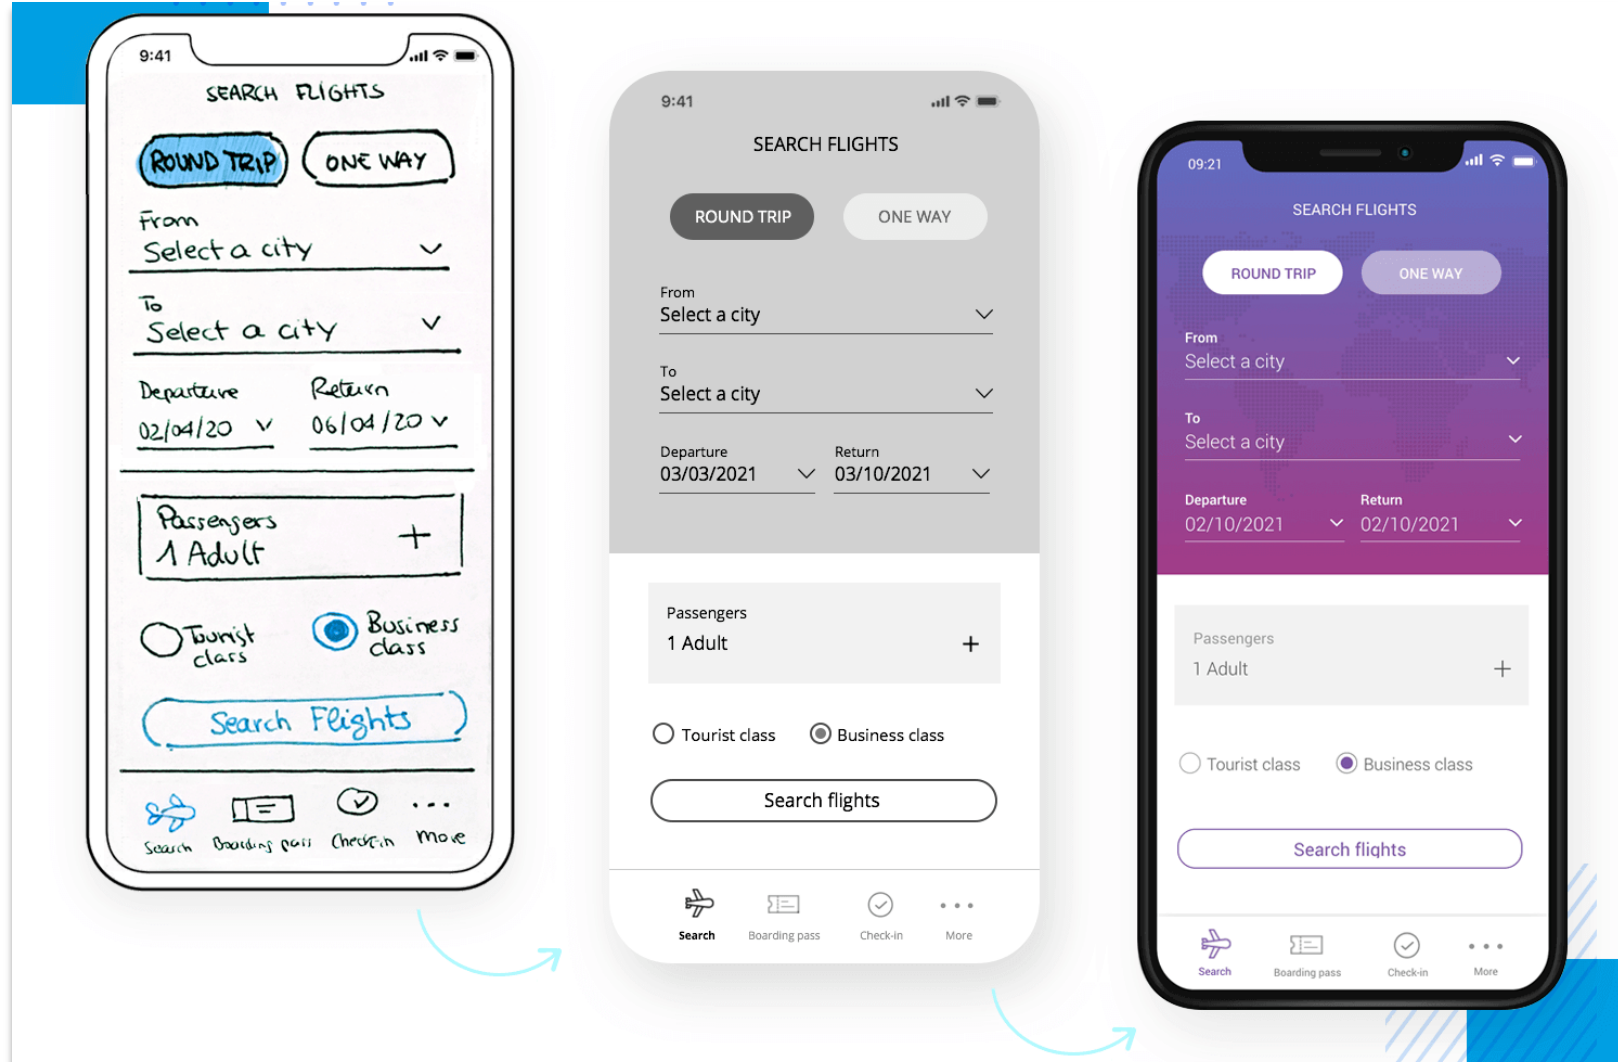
9:41

SEARCH FLIGHTS

ROUND TRIP ONE WAY

From
Select a city

To
Select a city

Departure
02/04/20

Return
06/04/20

Passengers
1 Adult +

Tourist class

Business class

Search Flights

Search Boarding pass Check-in More

9:41

SEARCH FLIGHTS

ROUND TRIP ONE WAY

From
Select a city

To
Select a city

Departure
03/03/2021

Return
03/10/2021

Passengers
1 Adult +

Tourist class Business class

Search flights

Search Boarding pass Check-in More

09:21

SEARCH FLIGHTS

ROUND TRIP ONE WAY

From
Select a city

To
Select a city

Departure
02/10/2021

Return
02/10/2021

Passengers
1 Adult +

Tourist class Business class

Search flights

Search Boarding pass Check-in More